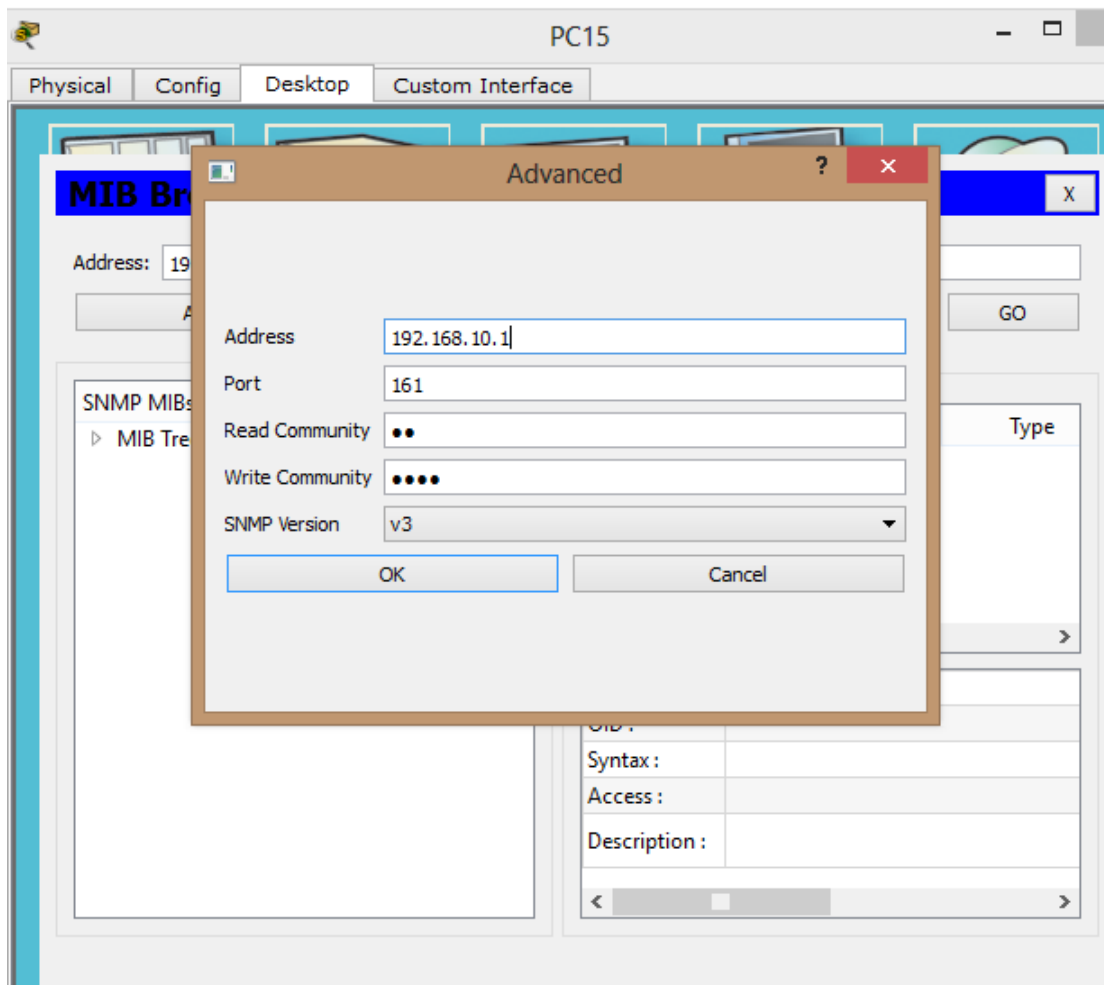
PC15

Physical | Config | Desktop | Custom Interface

MIB Br

X

Address: 19

A

GO

SNMP MIBs

MIB Tre

Advanced

?

Address 192.168.10.1

Port 161

Read Community ●●

Write Community ●●●●

SNMP Version v3

OK

Cancel

Type

OID :

Syntax :

Access :

Description :